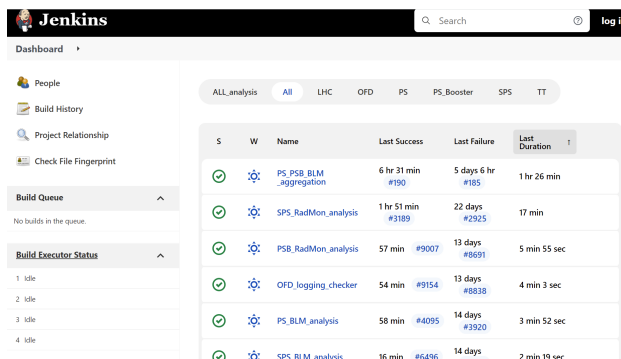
Jenkins

Search

log i

Dashboard ▸

People

Build History

Project Relationship

Check File Fingerprint

Build Queue

No builds in the queue.

Build Executor Status

1 Idle

2 Idle

3 Idle

4 Idle

ALL_analysis | All | LHC | OFD | PS | PS_Booster | SPS | TT

| S | W | Name | Last Success | Last Failure | Last Duration ↑ |
|---|---|---|---|---|---|
| | | PS_PSB_BLM_aggregation | 6 hr 31 min #190 | 5 days 6 hr #185 | 1 hr 26 min |
| | | SPS_RadMon_analysis | 1 hr 51 min #3189 | 22 days #2925 | 17 min |
| | | PSB_RadMon_analysis | 57 min #9007 | 13 days #8691 | 5 min 55 sec |
| | | OFD_logging_checker | 54 min #9154 | 13 days #8838 | 4 min 3 sec |
| | | PS_BLM_analysis | 58 min #4095 | 14 days #3920 | 3 min 52 sec |
| | | SPS_BLM_analysis | 16 min #6496 | 14 days | 2 min 19 sec |